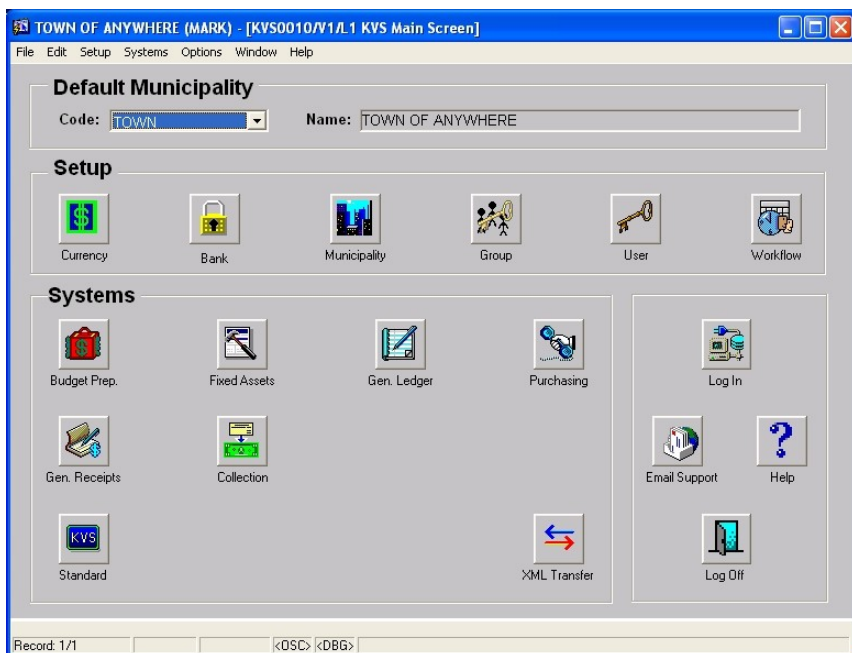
TOWN OF ANYWHERE (MARK) - [KVS0010/V1/L1 KVS Main Screen]

File Edit Setup Systems Options Window Help

Default Municipality

Code: TOWN

Name: TOWN OF ANYWHERE

Setup

$

Currency

Bank

Municipality

Group

User

Workflow

Systems

$

Budget Prep.

Fixed Assets

Gen. Ledger

Purchasing

Gen. Receipts

Collection

KVS

Standard

XML Transfer

Log In

Email Support

?

Help

Log Off

Record: 1/1

<OSC> <DBG>